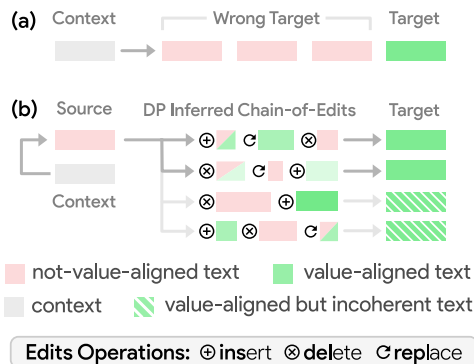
(a) Context Wrong Target Target

(b) Source DP Inferred Chain-of-Edits Target

Context

not-value-aligned text value-aligned text

context value-aligned but incoherent text

Edits Operations: ⊕ insert ⊗ delete ↻ replace